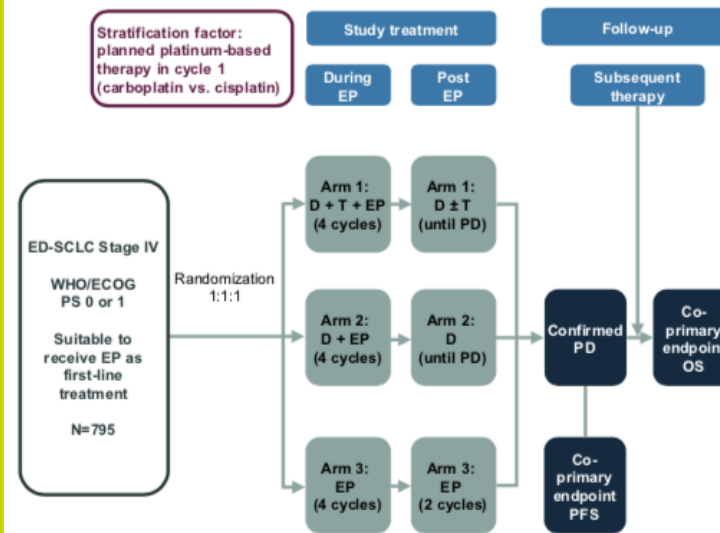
Stratification factor: planned platinum-based therapy in cycle 1 (carboplatin vs. cisplatin)

Study treatment

During EP

Post EP

Follow-up

Subsequent therapy

ED-SCLC Stage IV

WHO/ECOG PS 0 or 1

Suitable to receive EP as first-line treatment

N=795

Randomization 1:1:1

Arm 1: D + T + EP (4 cycles)

Arm 1: D ± T (until PD)

Arm 2: D + EP (4 cycles)

Arm 2: D (until PD)

Arm 3: EP (4 cycles)

Arm 3: EP (2 cycles)

Confirmed PD

Co-primary endpoint OS

Co-primary endpoint PFS